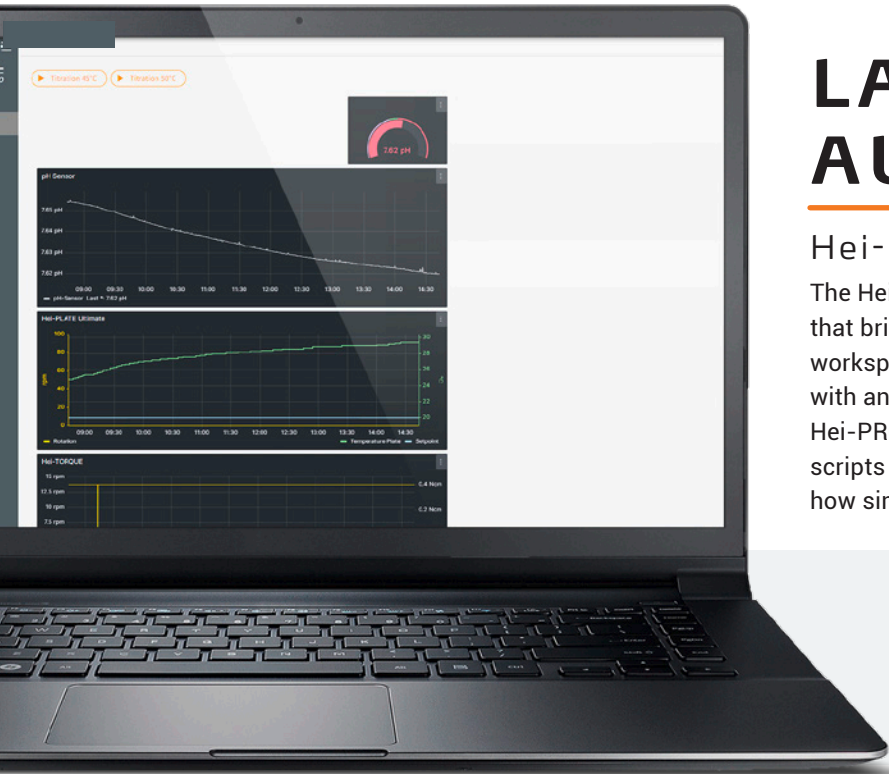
Titration 45°C
Titration 50°C

7.62 pH

pH Sensor
7.65 pH
7.64 pH
7.63 pH
7.62 pH
09:00 09:30 10:00 10:30 11:00 11:30 12:00 12:30 13:00 13:30 14:00 14:30
pH-Sensor Last: 7.62 pH

Hei-PLATE Ultimate
100
80
60
40
20
0
30
28
26
24
22
20
09:00 09:30 10:00 10:30 11:00 11:30 12:00 12:30 13:00 13:30 14:00 14:30
Rotation
Temperature Plate
Setpoint

Hei-TORQUE
15 rpm
12.5 rpm
10 rpm
7.5 rpm
0.4 Ncm
0.2 Ncm

LA
AU

Hei-

The He
that bri
worksp
with an
Hei-PR
scripts
how sin